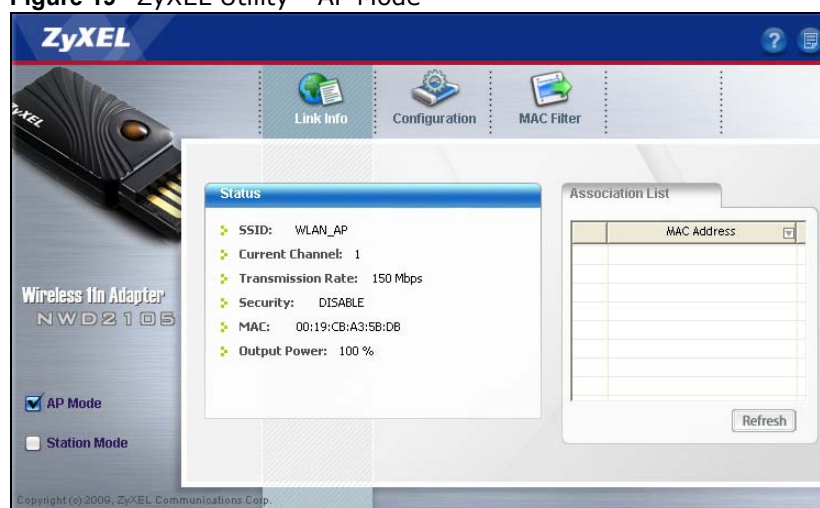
Figure 19 ZyXEL Utility - AP Mode

ZyXEL

Link Info
Configuration
MAC Filter

Status

SSID: WLAN_AP
Current Channel: 1
Transmission Rate: 150 Mbps
Security: DISABLE
MAC: 00:19:CB:A3:5B:DB
Output Power: 100 %

Association List

| | MAC Address |
|---|---|
| | |

Refresh

Wireless 1ln Adapter
NWD2105

AP Mode
Station Mode

Copyright (c) 2009, ZyXEL Communications Corp.